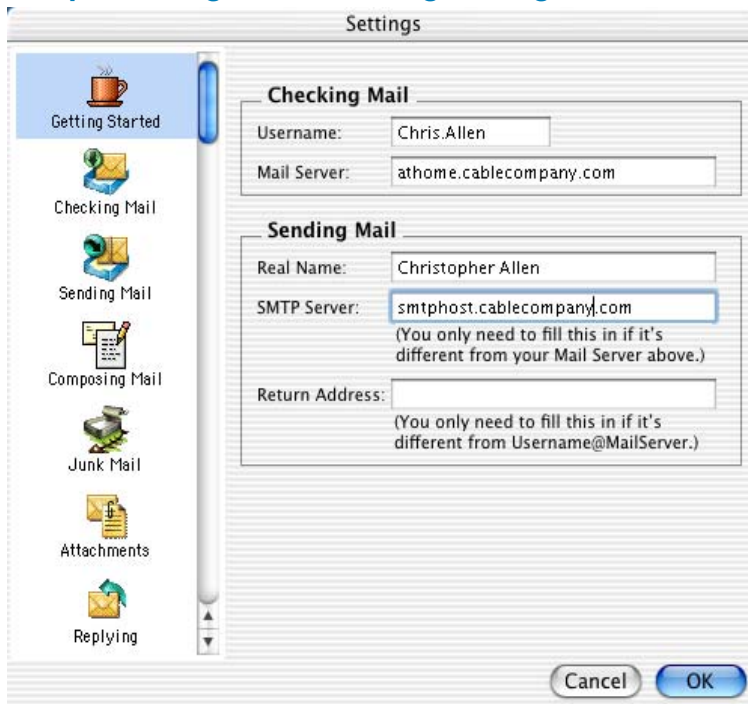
Settings

Getting Started

Checking Mail

Sending Mail

Composing Mail

Junk Mail

Attachments

Replying

Checking Mail

Username: Chris.Allen

Mail Server: athome.cablecompany.com

Sending Mail

Real Name: Christopher Allen

SMTP Server: smtphost.cablecompany.com

(You only need to fill this in if it's different from your Mail Server above.)

Return Address:

(You only need to fill this in if it's different from Username@MailServer.)

Cancel

OK